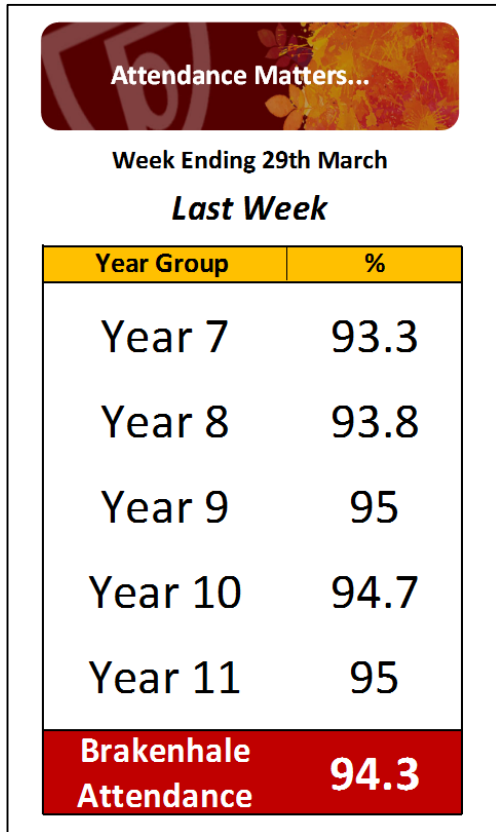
Attendance Matters...

Week Ending 29th March

Last Week

| Year Group | % |
|---|---|
| Year 7 | 93.3 |
| Year 8 | 93.8 |
| Year 9 | 95 |
| Year 10 | 94.7 |
| Year 11 | 95 |
| Brakenhale Attendance | 94.3 |